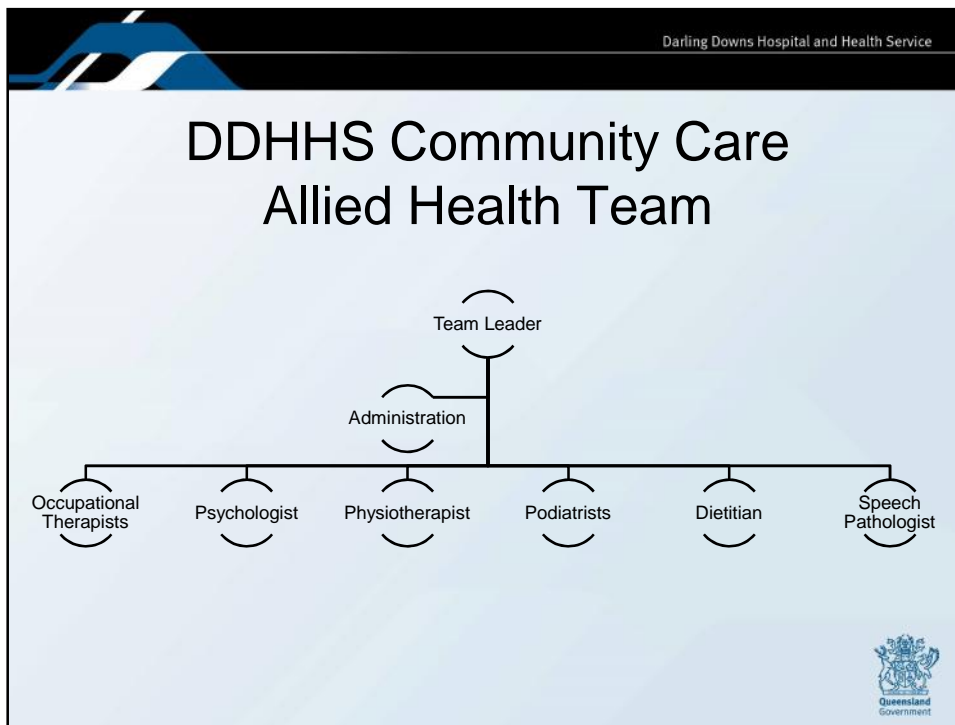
Darling Downs Hospital and Health Service

DDHHS Community Care Allied Health Team

Team Leader

Administration

Occupational Therapists

Psychologist

Physiotherapist

Podiatrists

Dietitian

Speech Pathologist

Queensland Government